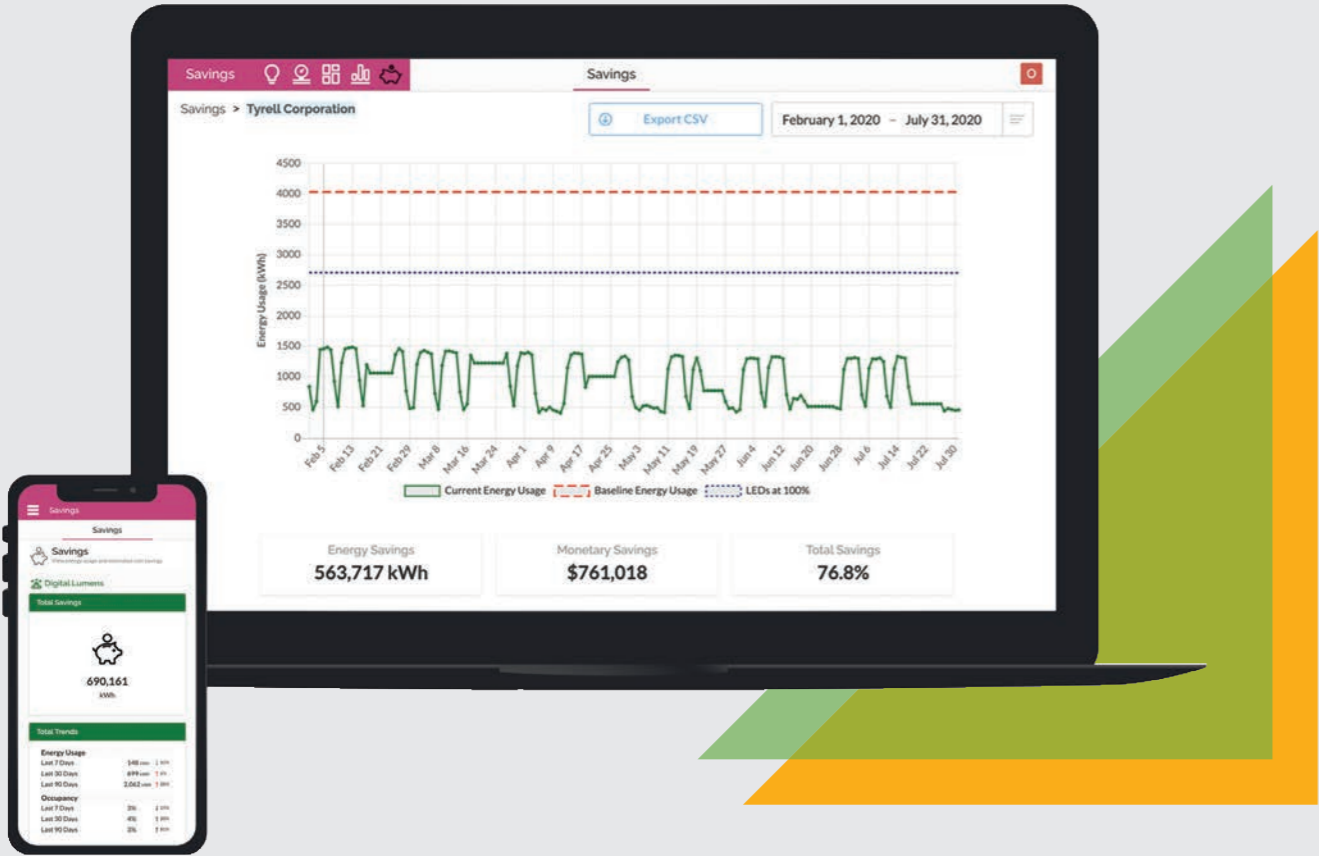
Savings

Savings

O

Savings > Tyrell Corporation

Export CSV

February 1, 2020 – July 31, 2020

Energy Usage (kWh)

4500
4000
3500
3000
2500
2000
1500
1000
500
0

Feb 5, Feb 13, Feb 21, Feb 29, Mar 8, Mar 16, Mar 24, Apr 1, Apr 9, Apr 17, Apr 25, May 3, May 11, May 19, May 27, Jun 4, Jun 12, Jun 20, Jun 28, Jul 6, Jul 14, Jul 22, Jul 30

Current Energy Usage
Baseline Energy Usage
LEDs at 100%

Energy Savings
563,717 kWh

Monetary Savings
$761,018

Total Savings
76.8%

Savings

Savings

Savings
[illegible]

Digital Lumens

Total Savings

690,161
kWh

Total Trends

Energy Usage
Last 7 Days 148 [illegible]
Last 30 Days 699 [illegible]
Last 90 Days 2,062 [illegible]

Occupancy
Last 7 Days 3% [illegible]
Last 30 Days 4% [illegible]
Last 90 Days 3% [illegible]